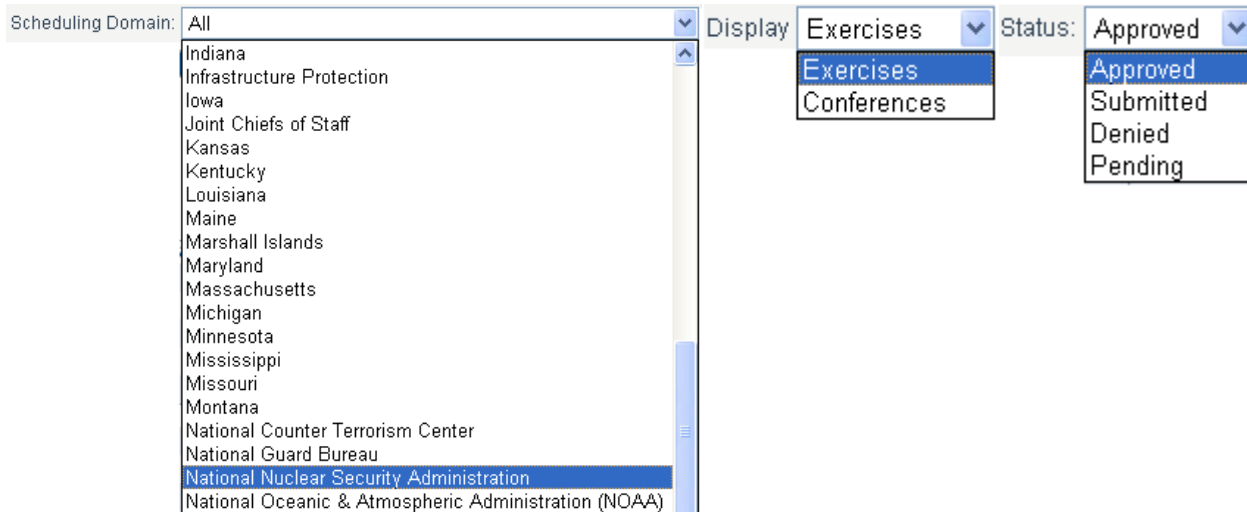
Scheduling Domain: All

Indiana
Infrastructure Protection
Iowa
Joint Chiefs of Staff
Kansas
Kentucky
Louisiana
Maine
Marshall Islands
Maryland
Massachusetts
Michigan
Minnesota
Mississippi
Missouri
Montana
National Counter Terrorism Center
National Guard Bureau
National Nuclear Security Administration
National Oceanic & Atmospheric Administration (NOAA)

Display Exercises

Exercises
Conferences

Status: Approved

Approved
Submitted
Denied
Pending